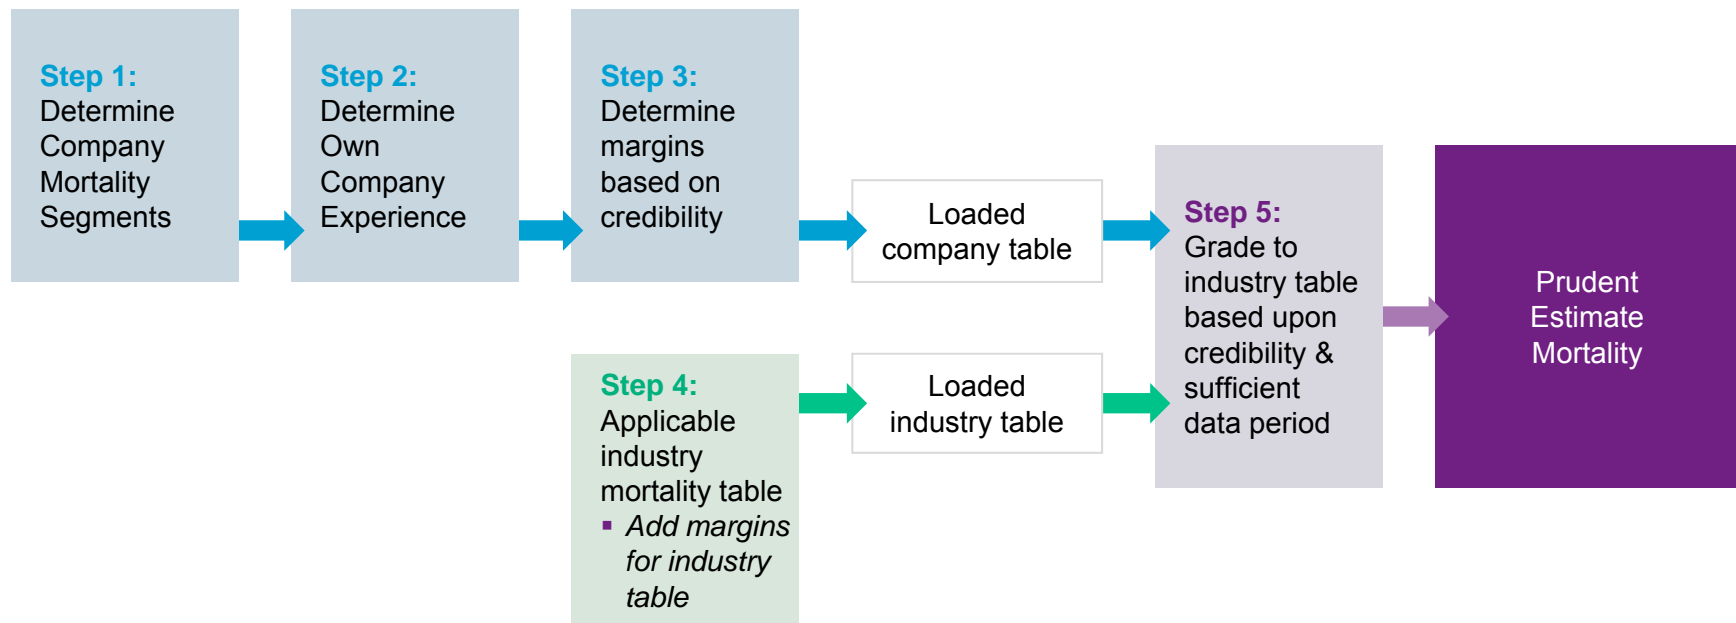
Step 1:
Determine Company Mortality Segments

Step 2:
Determine Own Company Experience

Step 3:
Determine margins based on credibility

Loaded company table

Step 4:
Applicable industry mortality table
▪ Add margins for industry table

Loaded industry table

Step 5:
Grade to industry table based upon credibility & sufficient data period

Prudent Estimate Mortality